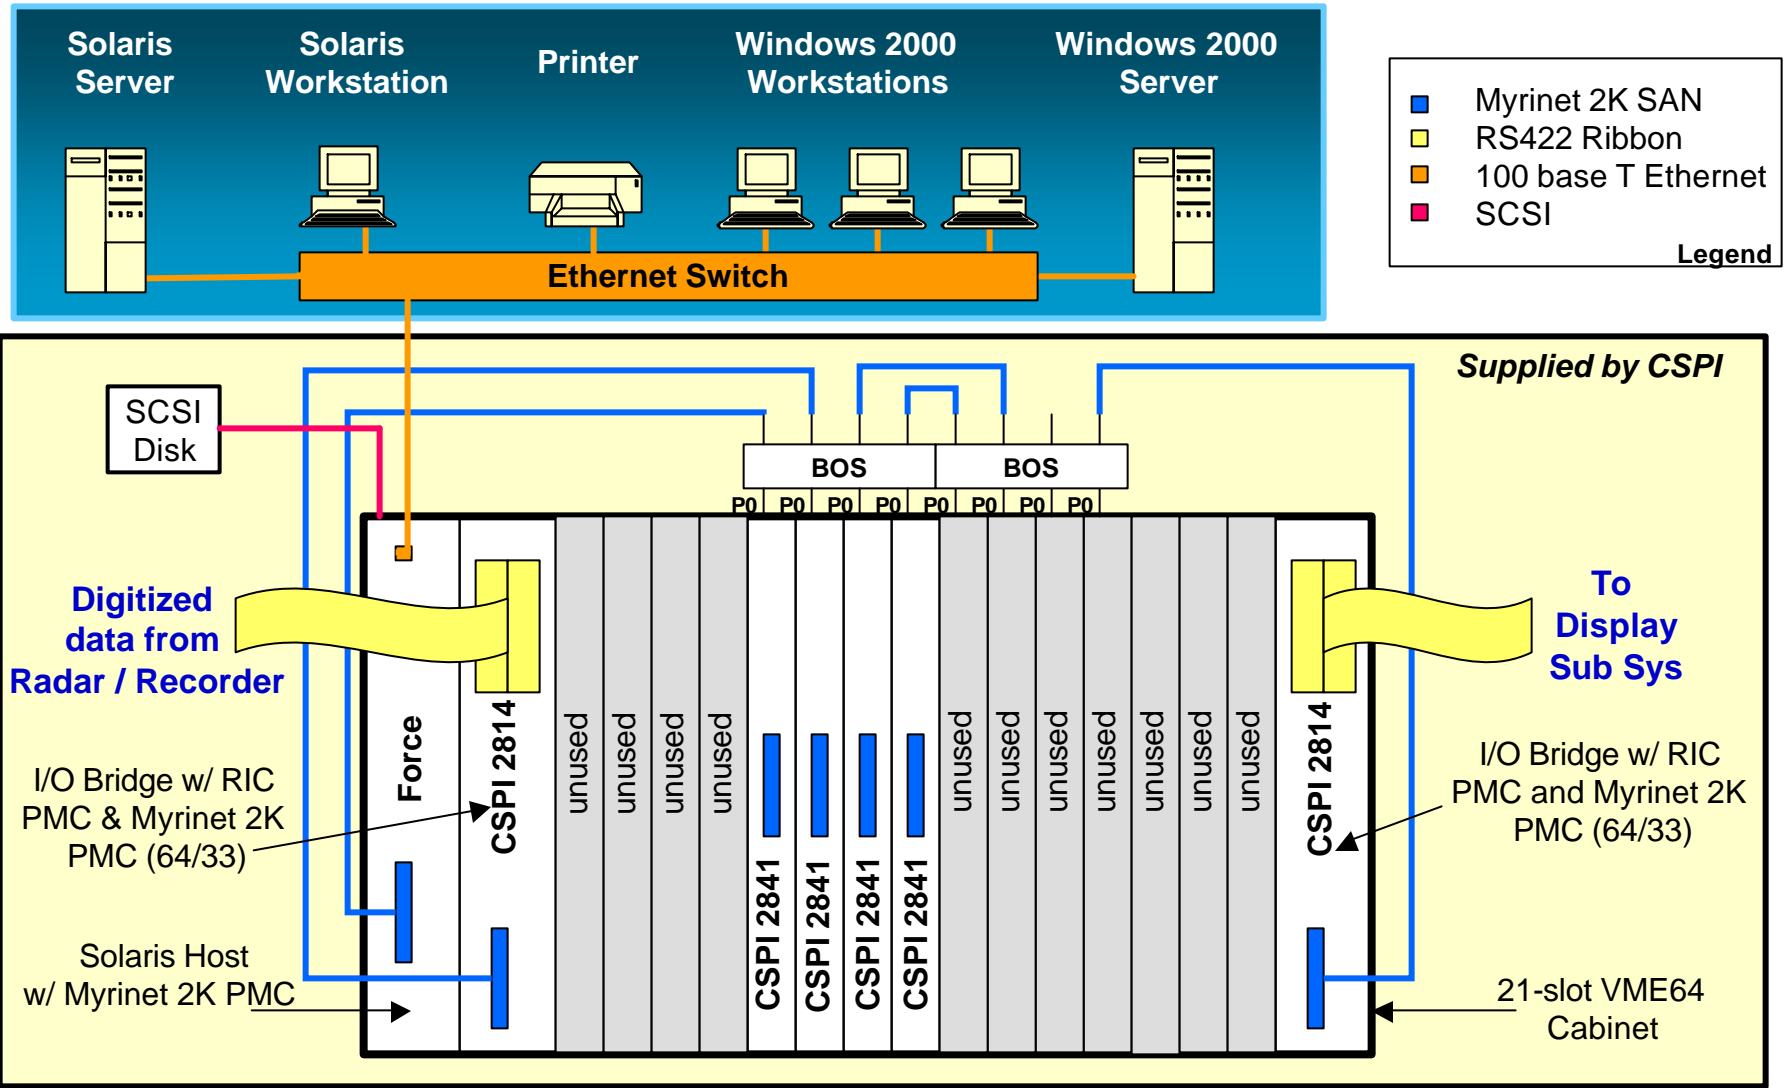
Solaris Server

Solaris Workstation

Printer

Windows 2000 Workstations

Windows 2000 Server

Ethernet Switch

Myrinet 2K SAN
RS422 Ribbon
100 base T Ethernet
SCSI
Legend

Supplied by CSPI

SCSI Disk

BOS
BOS

P0 P0 P0 P0 P0 P0 P0 P0

Digitized data from Radar / Recorder

To Display Sub Sys

Force

CSPI 2814

unused
unused
unused
unused

CSPI 2841
CSPI 2841
CSPI 2841
CSPI 2841

unused
unused
unused
unused
unused
unused
unused

CSPI 2814

I/O Bridge w/ RIC PMC & Myrinet 2K PMC (64/33)

I/O Bridge w/ RIC PMC and Myrinet 2K PMC (64/33)

Solaris Host w/ Myrinet 2K PMC

21-slot VME64 Cabinet